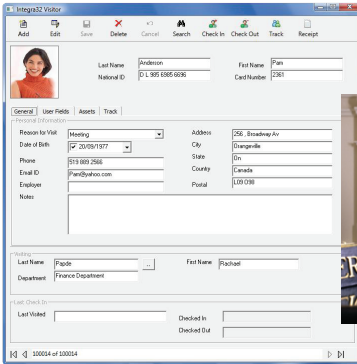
Integra32 Visitor

Add Edit Save Delete Cancel Search Check In Check Out Track Receipt

Last Name Anderson
National ID D L 985 6985 6696
First Name Pam
Card Number 2361

General User Fields Assets Track

Personal Information
Reason for Visit Meeting
Date of Birth 20/09/1977
Phone 519 889 2566
Email ID Pam@yahoo.com
Employer
Notes
Address 256 , Broadway Av
City Orangeville
State On
Country Canada
Postal L09 O98

Visiting
Last Name Pajde
Department Finance Department
First Name Rachael

Last Check In
Last Visited
Checked In
Checked Out

100014 of 100014